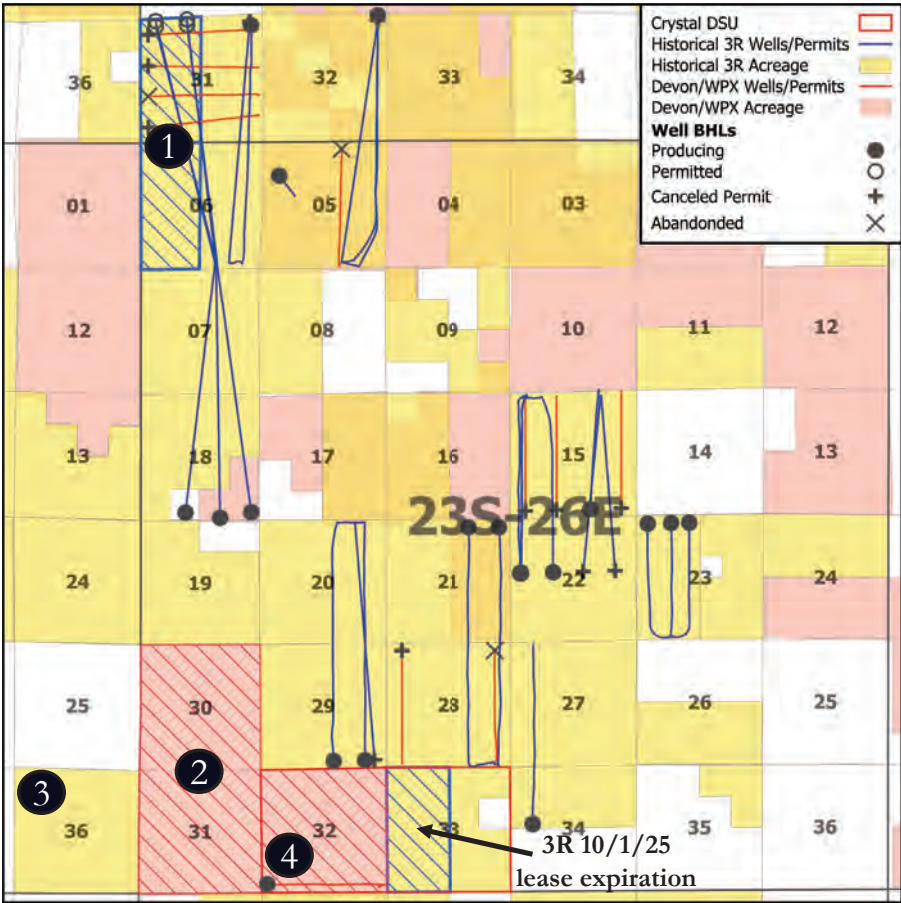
Crystal DSU
Historical 3R Wells/Permits
Historical 3R Acreage
Devon/WPX Wells/Permits
Devon/WPX Acreage
Well BHLs
Producing
Permitted
Canceled Permit
Abandonded

36
31
32
33
34
1
01
06
05
04
03
12
07
08
09
10
11
12
13
18
17
16
15
14
13
23S-26E
24
19
20
21
22
23
24
25
30
29
28
27
26
25
2
3
36
31
32
33
34
35
36
4
3R 10/1/25
lease expiration